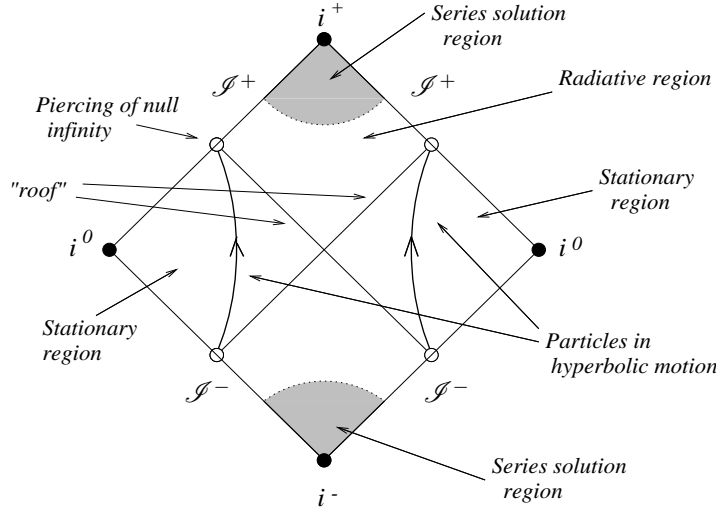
$i^+$

Series solution region

$\mathscr{I}^+$

$\mathscr{I}^+$

Radiative region

Piercing of null infinity

"roof"

Stationary region

$i^0$

$i^0$

Stationary region

Particles in hyperbolic motion

$\mathscr{I}^-$

$\mathscr{I}^-$

Series solution region

$i^-$